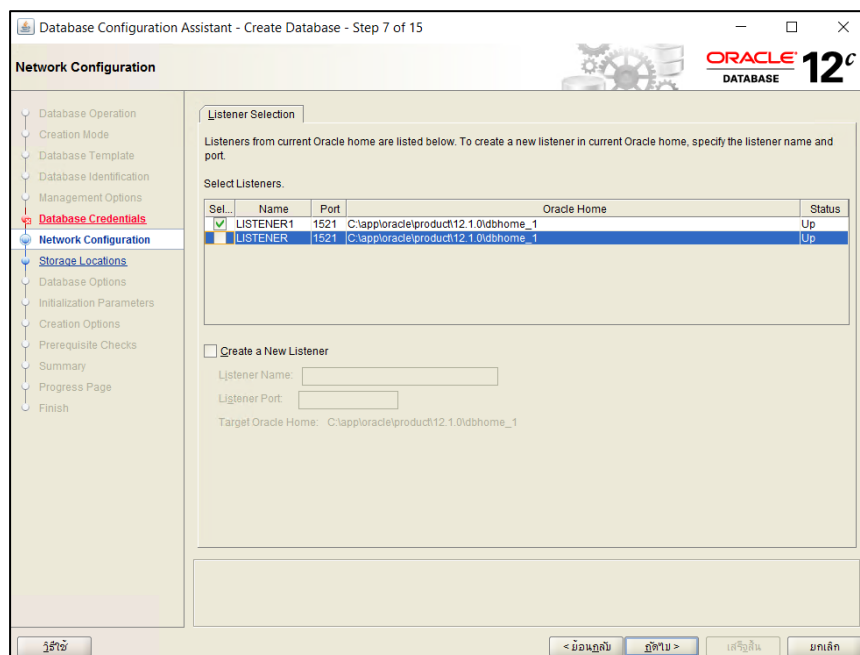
Database Configuration Assistant - Create Database - Step 7 of 15

Network Configuration

ORACLE DATABASE 12c

Database Operation
Creation Mode
Database Template
Database Identification
Management Options
Database Credentials
Network Configuration
Storage Locations
Database Options
Initialization Parameters
Creation Options
Prerequisite Checks
Summary
Progress Page
Finish

Listener Selection

Listeners from current Oracle home are listed below. To create a new listener in current Oracle home, specify the listener name and port.

Select Listeners.

| Sel... | Name | Port | Oracle Home | Status |
|---|---|---|---|---|
| ✓ | LISTENER1 | 1521 | C:\app\oracle\product\12.1.0\dbhome_1 | Up |
|  | LISTENER | 1521 | C:\app\oracle\product\12.1.0\dbhome_1 | Up |

Create a New Listener

Listener Name:

Listener Port:

Target Oracle Home: C:\app\oracle\product\12.1.0\dbhome_1

วิธีใช้

< ย้อนกลับ

ถัดไป >

เสร็จสิ้น

ยกเลิก